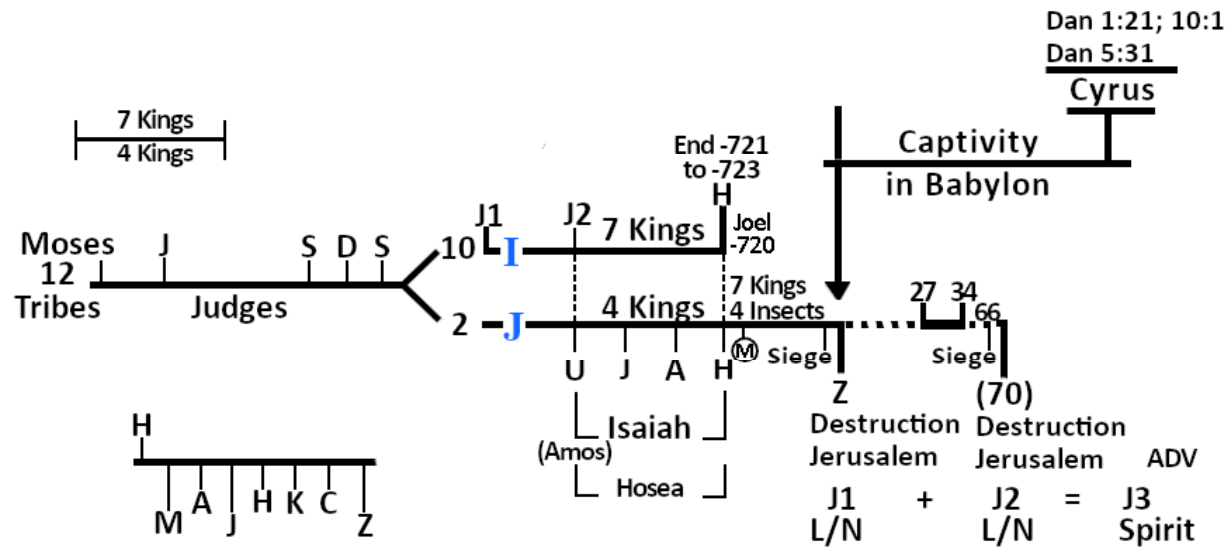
Dan 1:21; 10:1
Dan 5:31
Cyrus

7 Kings
4 Kings

End -721 to -723
H

Captivity in Babylon

J1 J2 7 Kings
Joel -720

Moses J S D S
12 10 I
Tribes Judges

7 Kings
4 Insects

2 J 4 Kings
27 34 66

U J A H M Siege Siege
Z (70)

Isaiah
(Amos)
Hosea

Destruction Jerusalem
Destruction Jerusalem
ADV

H
M A J H K C Z

J1 + J2 = J3
L/N L/N Spirit